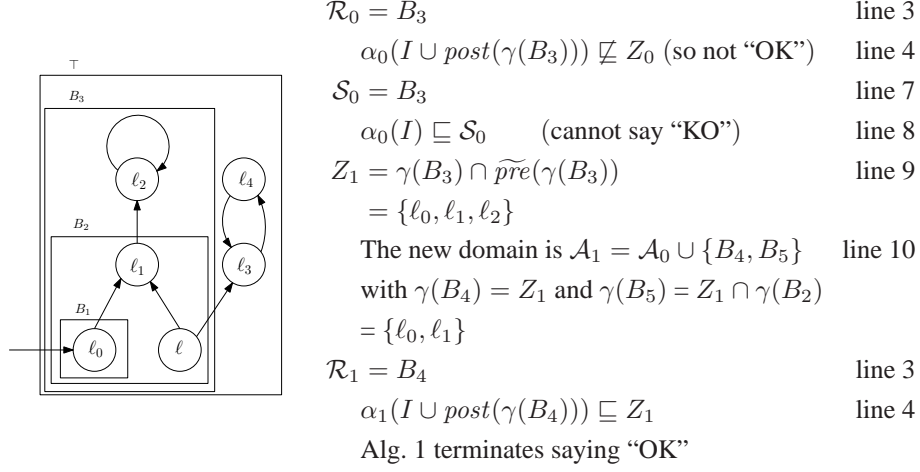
$\top$

$B_3$

$B_2$

$B_1$

$\ell_2$

$\ell_4$

$\ell_1$

$\ell_3$

$\ell_0$

$\ell$

$\mathcal{R}_0 = B_3$ line 3

$\alpha_0(I \cup post(\gamma(B_3))) \not\sqsubseteq Z_0$ (so not "OK") line 4

$\mathcal{S}_0 = B_3$ line 7

$\alpha_0(I) \sqsubseteq \mathcal{S}_0$ (cannot say "KO") line 8

$Z_1 = \gamma(B_3) \cap \widetilde{pre}(\gamma(B_3))$ line 9

$= \{\ell_0, \ell_1, \ell_2\}$

The new domain is $\mathcal{A}_1 = \mathcal{A}_0 \cup \{B_4, B_5\}$ line 10

with $\gamma(B_4) = Z_1$ and $\gamma(B_5) = Z_1 \cap \gamma(B_2)$

$= \{\ell_0, \ell_1\}$

$\mathcal{R}_1 = B_4$ line 3

$\alpha_1(I \cup post(\gamma(B_4))) \sqsubseteq Z_1$ line 4

Alg. 1 terminates saying "OK"